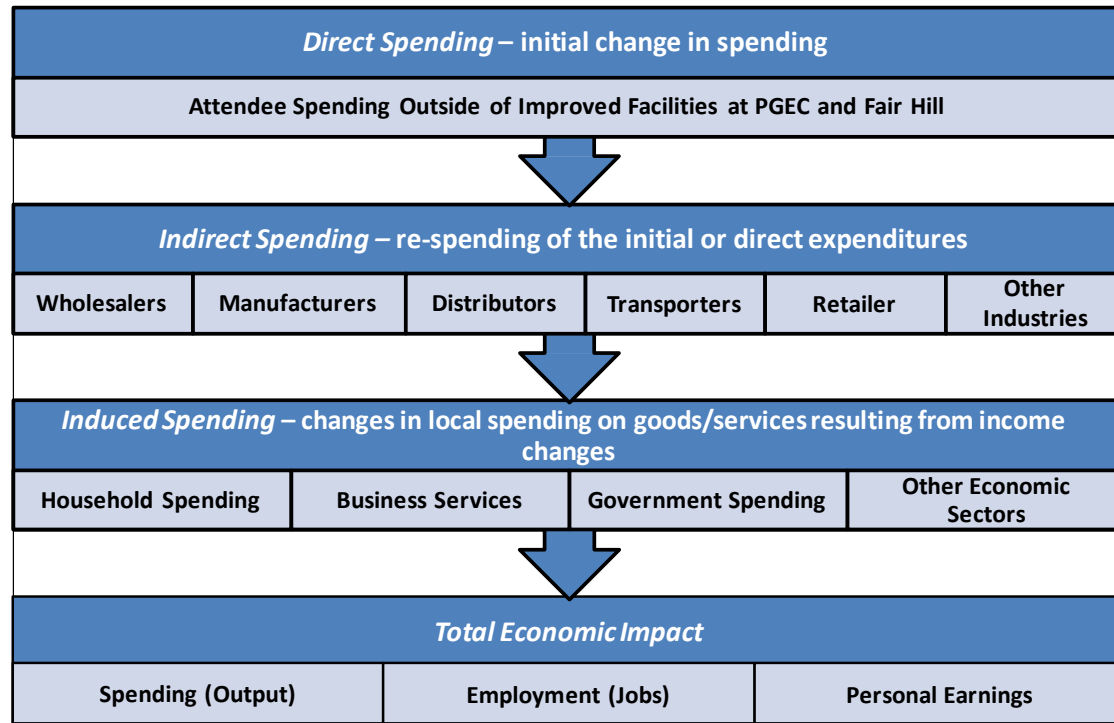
*Direct Spending* – initial change in spending

Attendee Spending Outside of Improved Facilities at PGEC and Fair Hill

*Indirect Spending* – re-spending of the initial or direct expenditures

| Wholesalers | Manufacturers | Distributors | Transporters | Retailer | Other Industries |
|---|---|---|---|---|---|

*Induced Spending* – changes in local spending on goods/services resulting from income changes

| Household Spending | Business Services | Government Spending | Other Economic Sectors |
|---|---|---|---|

*Total Economic Impact*

| Spending (Output) | Employment (Jobs) | Personal Earnings |
|---|---|---|